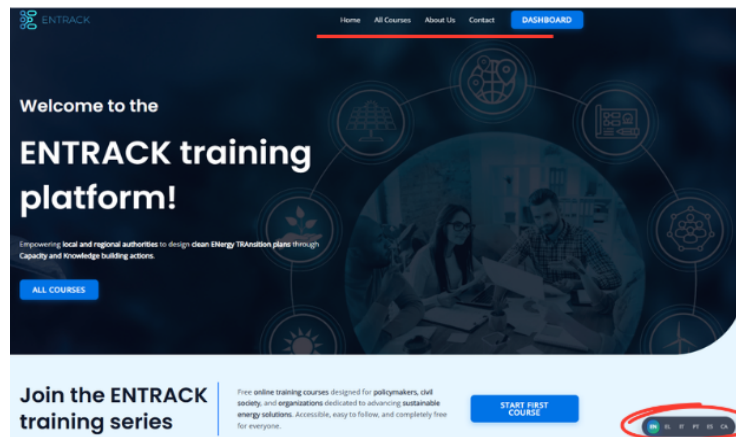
ENTRACK

Home All Courses About Us Contact DASHBOARD

Welcome to the

ENTRACK training platform!

Empowering local and regional authorities to design clean ENergy TRAnsition plans through Capacity and Knowledge building actions.

ALL COURSES

Join the ENTRACK training series

Free online training courses designed for policymakers, civil society, and organizations dedicated to advancing sustainable energy solutions. Accessible, easy to follow, and completely free for everyone.

START FIRST COURSE

EN EL IT PT ES CA